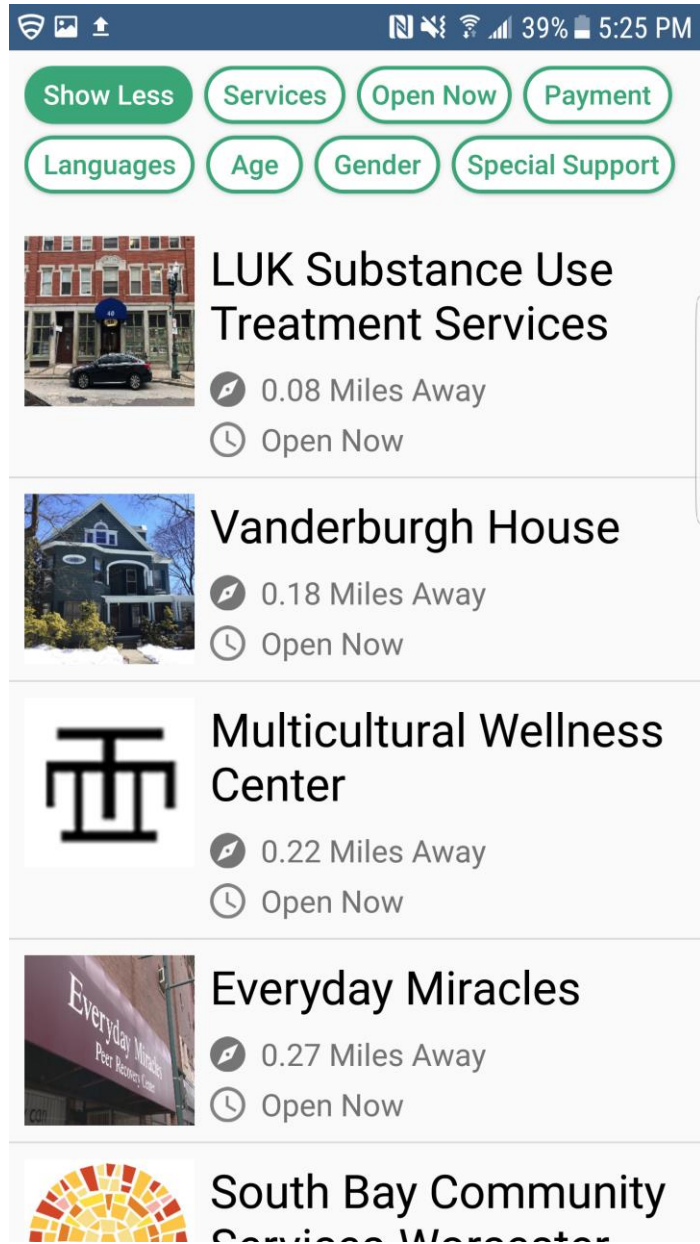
39% 5:25 PM

Show Less Services Open Now Payment
Languages Age Gender Special Support

LUK Substance Use Treatment Services
0.08 Miles Away
Open Now

Vanderburgh House
0.18 Miles Away
Open Now

Multicultural Wellness Center
0.22 Miles Away
Open Now

Everyday Miracles
Everyday Miracles Peer Recovery Center
0.27 Miles Away
Open Now

South Bay Community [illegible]